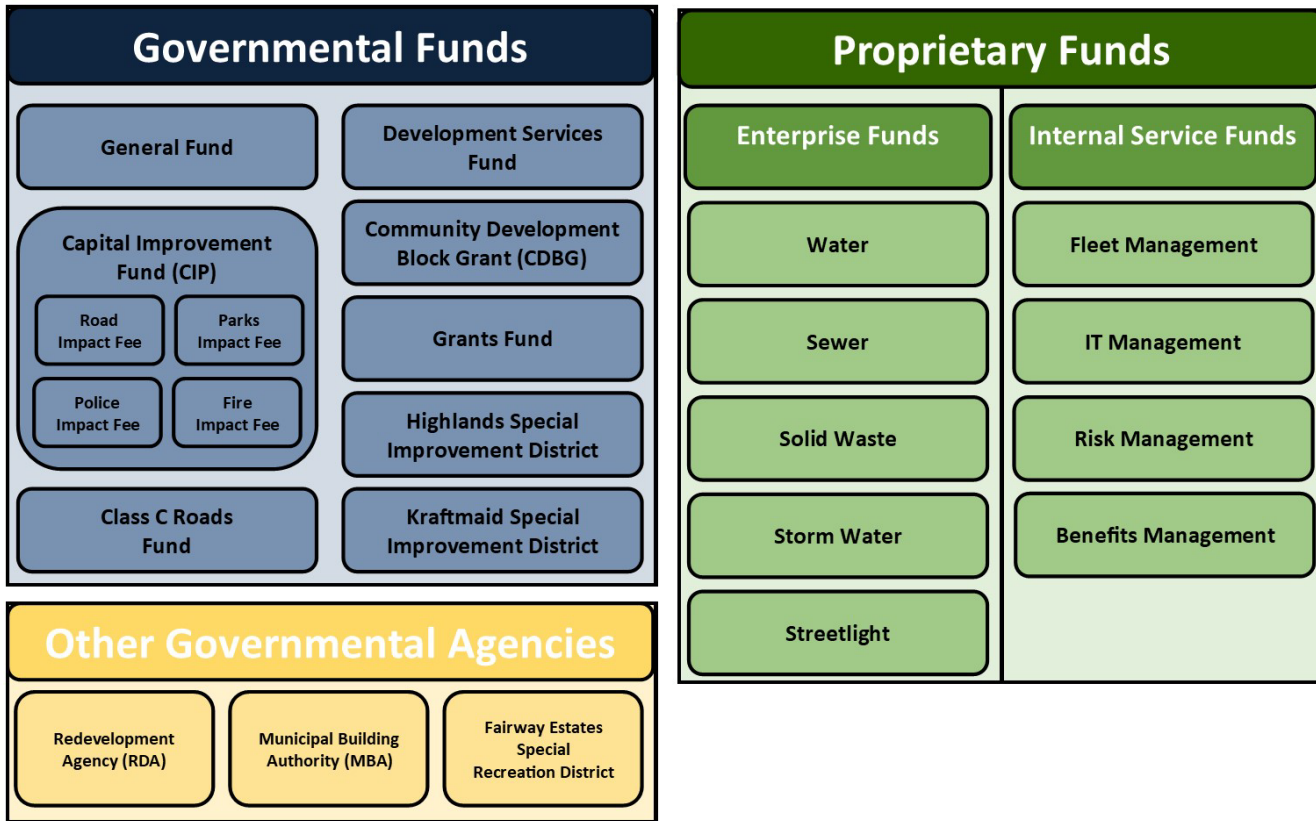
Governmental Funds

General Fund

Development Services Fund

Capital Improvement Fund (CIP)

Road Impact Fee

Parks Impact Fee

Police Impact Fee

Fire Impact Fee

Community Development Block Grant (CDBG)

Grants Fund

Highlands Special Improvement District

Class C Roads Fund

Kraftmaid Special Improvement District

Other Governmental Agencies

Redevelopment Agency (RDA)

Municipal Building Authority (MBA)

Fairway Estates Special Recreation District

Proprietary Funds

Enterprise Funds

Water

Sewer

Solid Waste

Storm Water

Streetlight

Internal Service Funds

Fleet Management

IT Management

Risk Management

Benefits Management